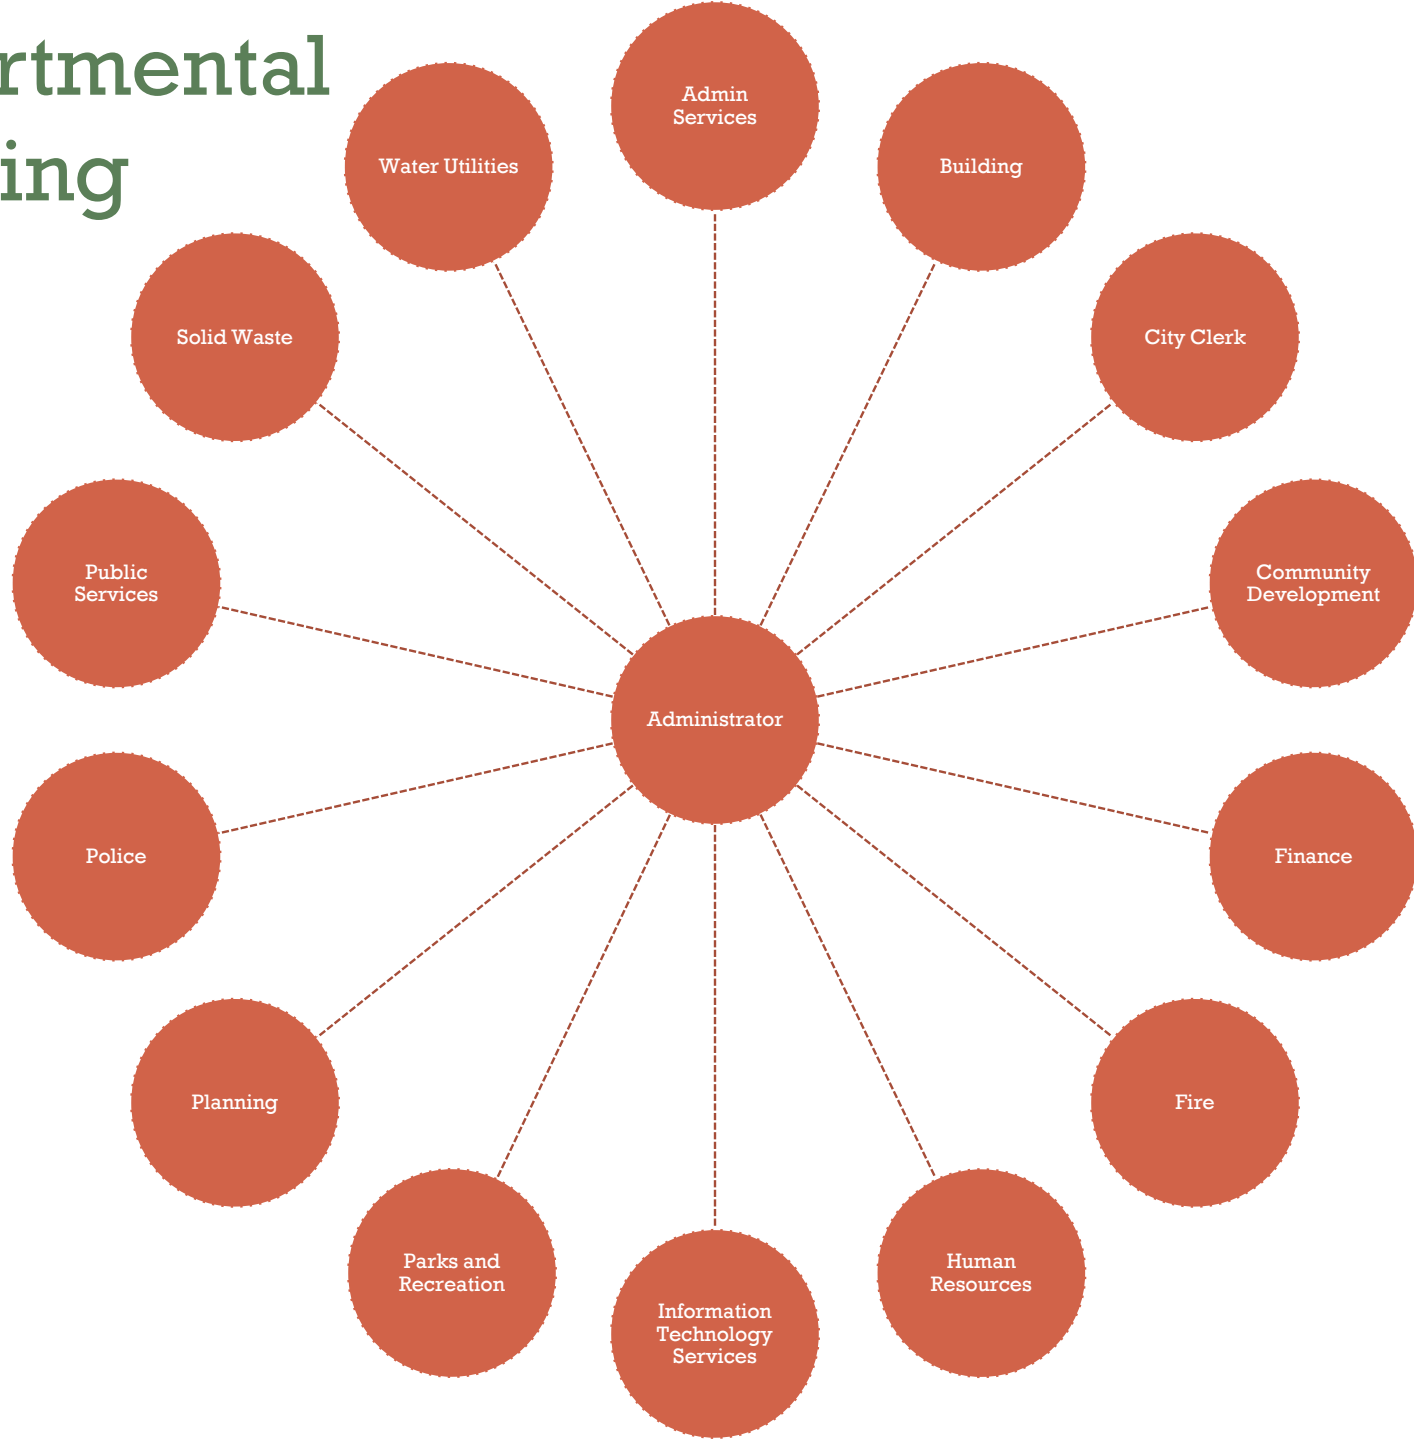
rtmental
ing

Admin Services

Water Utilities

Building

Solid Waste

City Clerk

Public Services

Community Development

Administrator

Police

Finance

Planning

Fire

Parks and Recreation

Information Technology Services

Human Resources